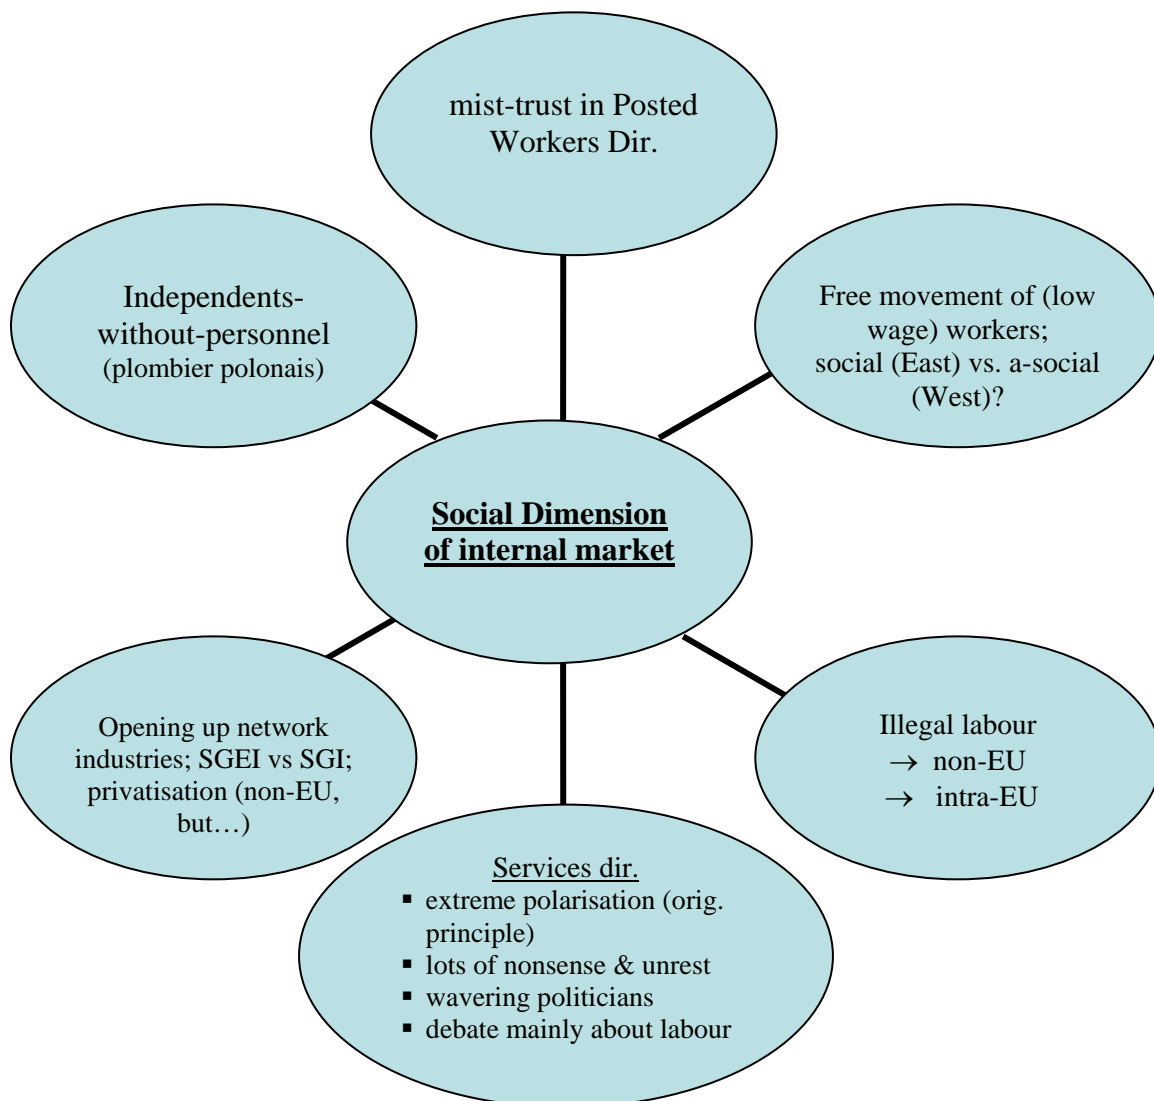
mist-trust in Posted Workers Dir.

Independents-without-personnel (plombier polonais)

Free movement of (low wage) workers; social (East) vs. a-social (West)?

Social Dimension of internal market

Opening up network industries; SGEI vs SGI; privatisation (non-EU, but…)

Illegal labour
→ non-EU
→ intra-EU

Services dir.
▪ extreme polarisation (orig. principle)
▪ lots of nonsense & unrest
▪ wavering politicians
▪ debate mainly about labour